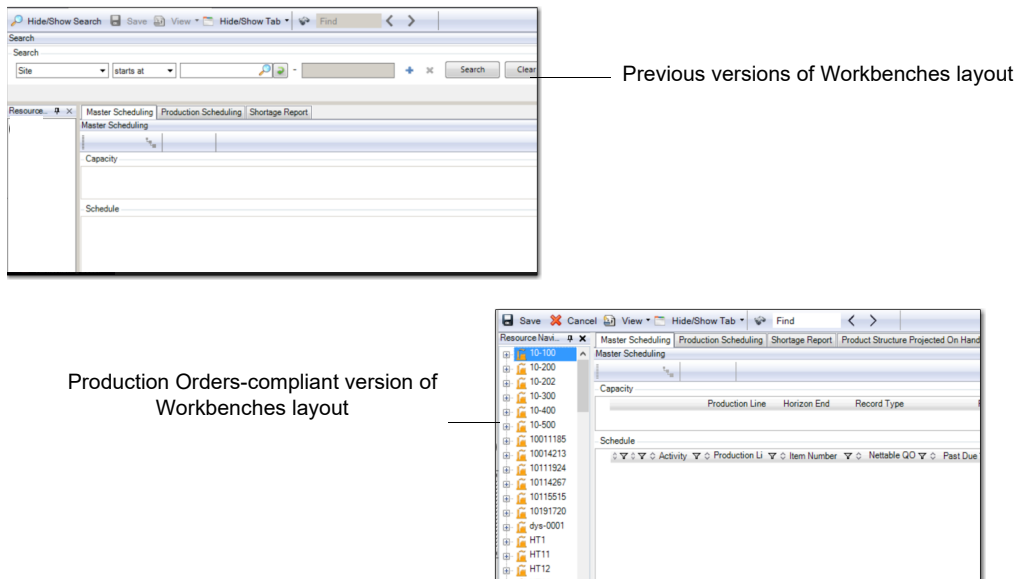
Hide/Show Search Save View Hide/Show Tab Find

Search

Search

Site starts at

Search Clear

Resource... Master Scheduling Production Scheduling Shortage Report

Master Scheduling

Capacity

Schedule

Previous versions of Workbenches layout

Save Cancel View Hide/Show Tab Find

Resource Navi... Master Scheduling Production Scheduling Shortage Report Product Structure Projected On Hand

10-100
10-200
10-202
10-300
10-400
10-500
10011185
10014213
10111924
10114267
10115515
10191720
dys-0001
HT1
HT11
HT12

Master Scheduling

Capacity

Production Line Horizon End Record Type

Schedule

Activity Production Li Item Number Nettable QO Past Due

Production Orders-compliant version of Workbenches layout